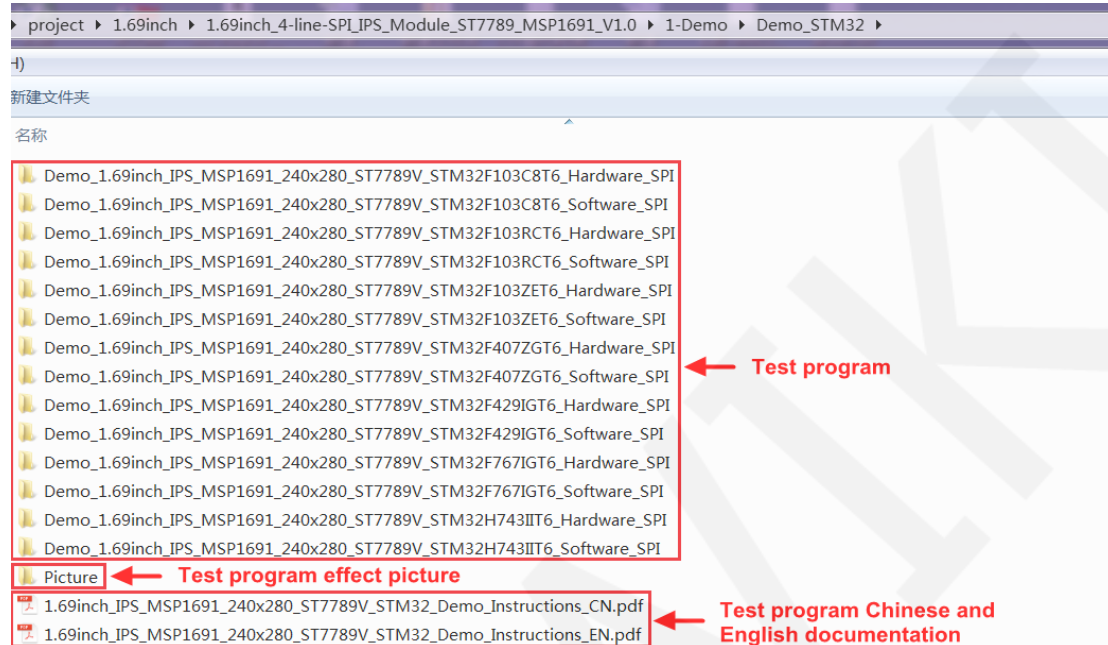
project ▸ 1.69inch ▸ 1.69inch_4-line-SPI_IPS_Module_ST7789_MSP1691_V1.0 ▸ 1-Demo ▸ Demo_STM32 ▸

H)

新建文件夹

名称

Demo_1.69inch_IPS_MSP1691_240x280_ST7789V_STM32F103C8T6_Hardware_SPI
Demo_1.69inch_IPS_MSP1691_240x280_ST7789V_STM32F103C8T6_Software_SPI
Demo_1.69inch_IPS_MSP1691_240x280_ST7789V_STM32F103RCT6_Hardware_SPI
Demo_1.69inch_IPS_MSP1691_240x280_ST7789V_STM32F103RCT6_Software_SPI
Demo_1.69inch_IPS_MSP1691_240x280_ST7789V_STM32F103ZET6_Hardware_SPI
Demo_1.69inch_IPS_MSP1691_240x280_ST7789V_STM32F103ZET6_Software_SPI
Demo_1.69inch_IPS_MSP1691_240x280_ST7789V_STM32F407ZGT6_Hardware_SPI
Demo_1.69inch_IPS_MSP1691_240x280_ST7789V_STM32F407ZGT6_Software_SPI
Demo_1.69inch_IPS_MSP1691_240x280_ST7789V_STM32F429IGT6_Hardware_SPI
Demo_1.69inch_IPS_MSP1691_240x280_ST7789V_STM32F429IGT6_Software_SPI
Demo_1.69inch_IPS_MSP1691_240x280_ST7789V_STM32F767IGT6_Hardware_SPI
Demo_1.69inch_IPS_MSP1691_240x280_ST7789V_STM32F767IGT6_Software_SPI
Demo_1.69inch_IPS_MSP1691_240x280_ST7789V_STM32H743IIT6_Hardware_SPI
Demo_1.69inch_IPS_MSP1691_240x280_ST7789V_STM32H743IIT6_Software_SPI

Test program

Picture

Test program effect picture

1.69inch_IPS_MSP1691_240x280_ST7789V_STM32_Demo_Instructions_CN.pdf
1.69inch_IPS_MSP1691_240x280_ST7789V_STM32_Demo_Instructions_EN.pdf

Test program Chinese and English documentation